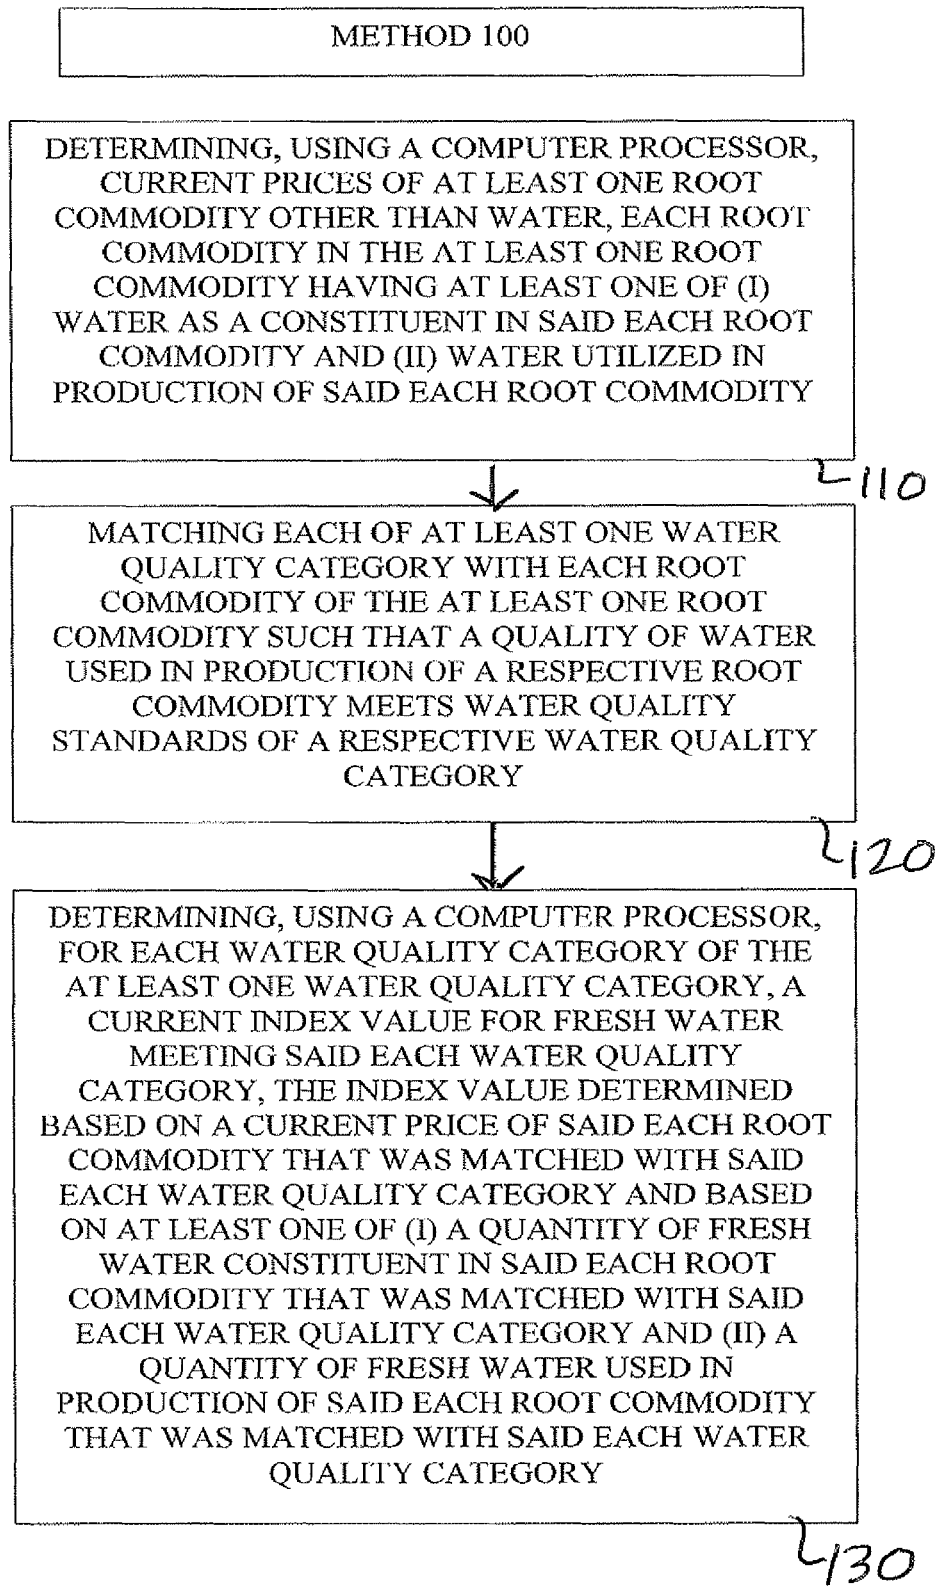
METHOD 100

DETERMINING, USING A COMPUTER PROCESSOR, CURRENT PRICES OF AT LEAST ONE ROOT COMMODITY OTHER THAN WATER, EACH ROOT COMMODITY IN THE AT LEAST ONE ROOT COMMODITY HAVING AT LEAST ONE OF (I) WATER AS A CONSTITUENT IN SAID EACH ROOT COMMODITY AND (II) WATER UTILIZED IN PRODUCTION OF SAID EACH ROOT COMMODITY

110

MATCHING EACH OF AT LEAST ONE WATER QUALITY CATEGORY WITH EACH ROOT COMMODITY OF THE AT LEAST ONE ROOT COMMODITY SUCH THAT A QUALITY OF WATER USED IN PRODUCTION OF A RESPECTIVE ROOT COMMODITY MEETS WATER QUALITY STANDARDS OF A RESPECTIVE WATER QUALITY CATEGORY

120

DETERMINING, USING A COMPUTER PROCESSOR, FOR EACH WATER QUALITY CATEGORY OF THE AT LEAST ONE WATER QUALITY CATEGORY, A CURRENT INDEX VALUE FOR FRESH WATER MEETING SAID EACH WATER QUALITY CATEGORY, THE INDEX VALUE DETERMINED BASED ON A CURRENT PRICE OF SAID EACH ROOT COMMODITY THAT WAS MATCHED WITH SAID EACH WATER QUALITY CATEGORY AND BASED ON AT LEAST ONE OF (I) A QUANTITY OF FRESH WATER CONSTITUENT IN SAID EACH ROOT COMMODITY THAT WAS MATCHED WITH SAID EACH WATER QUALITY CATEGORY AND (II) A QUANTITY OF FRESH WATER USED IN PRODUCTION OF SAID EACH ROOT COMMODITY THAT WAS MATCHED WITH SAID EACH WATER QUALITY CATEGORY

130